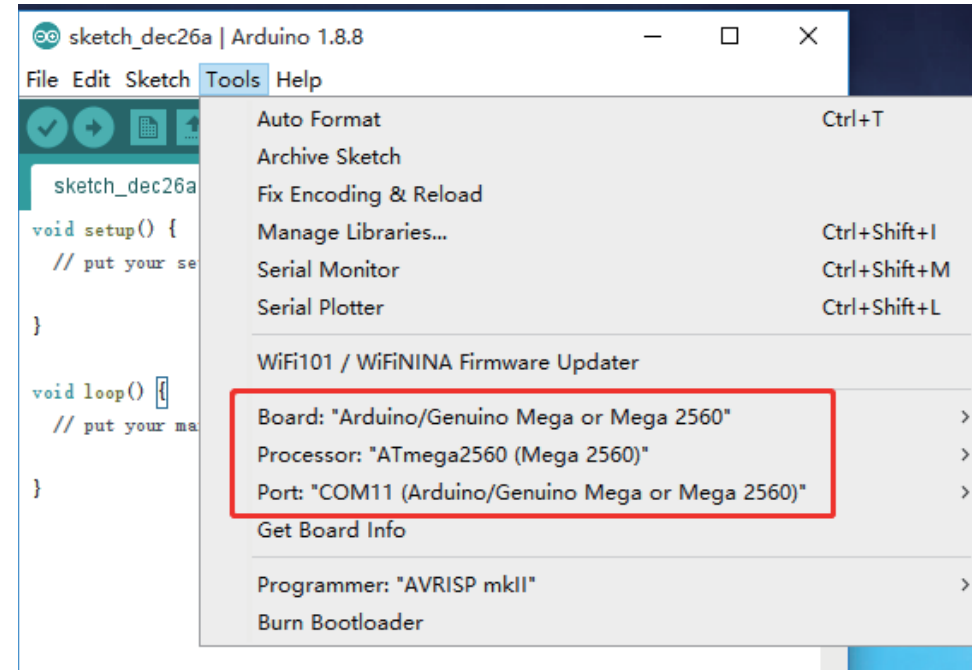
sketch_dec26a | Arduino 1.8.8

File Edit Sketch Tools Help

sketch_dec26a

void setup() {
// put your se

}

void loop() {
// put your ma

}

Auto Format Ctrl+T
Archive Sketch
Fix Encoding & Reload
Manage Libraries... Ctrl+Shift+I
Serial Monitor Ctrl+Shift+M
Serial Plotter Ctrl+Shift+L

WiFi101 / WiFiNINA Firmware Updater

Board: "Arduino/Genuino Mega or Mega 2560"
Processor: "ATmega2560 (Mega 2560)"
Port: "COM11 (Arduino/Genuino Mega or Mega 2560)"
Get Board Info

Programmer: "AVRISP mkII"
Burn Bootloader